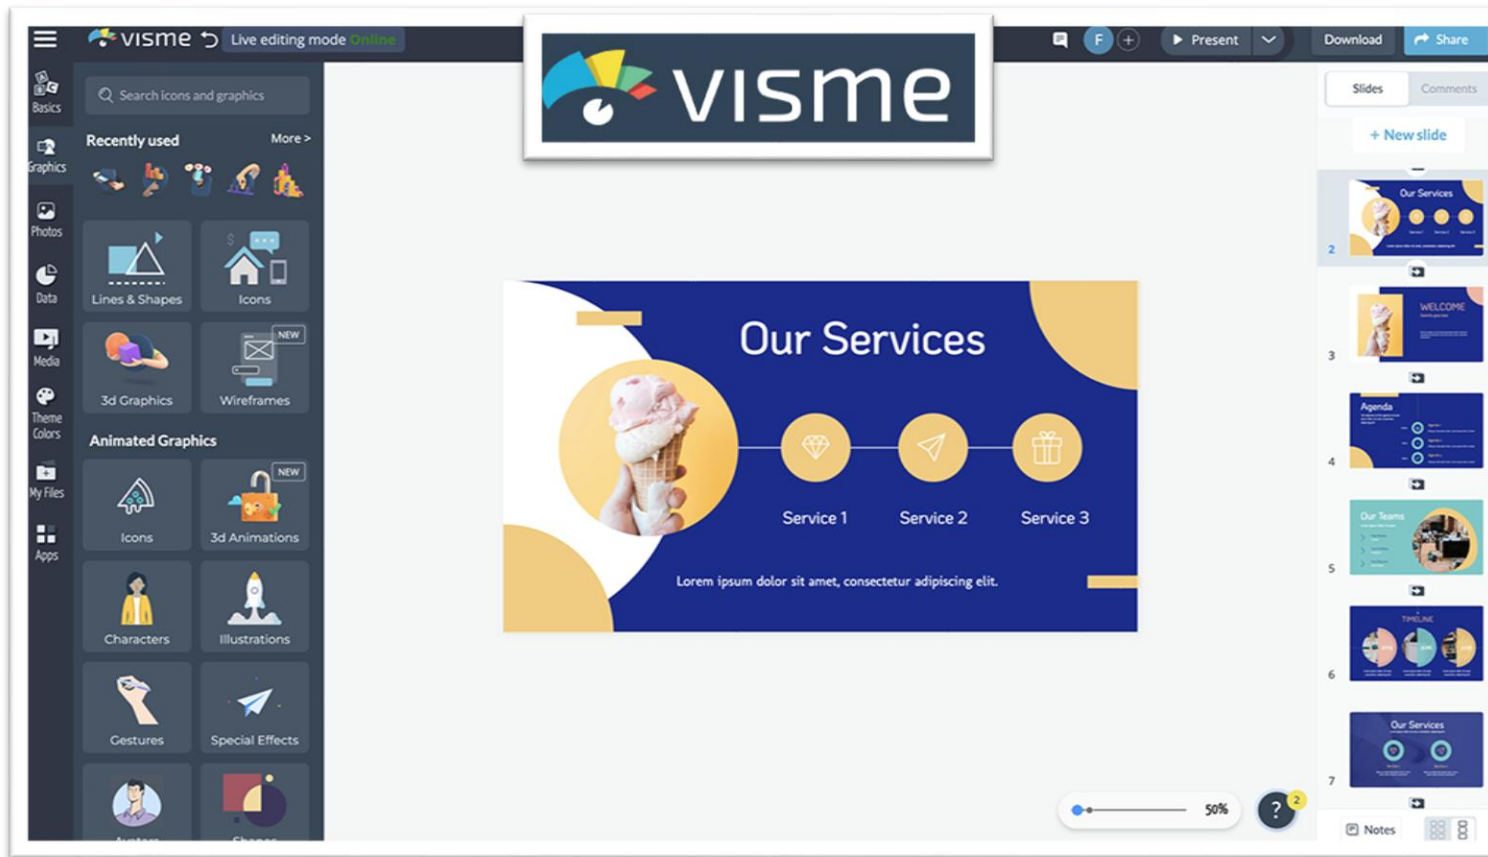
visme Live editing mode Online

visme

F Present Download Share

Basics
Graphics
Photos
Data
Media
Theme Colors
My Files
Apps

Search icons and graphics

Recently used More >

Lines & Shapes
Icons
3d Graphics
NEW
Wireframes

Animated Graphics

Icons
NEW
3d Animations
Characters
Illustrations
Gestures
Special Effects
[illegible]
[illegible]

Our Services

Service 1 Service 2 Service 3

Lorem ipsum dolor sit amet, consectetur adipiscing elit.

Slides Comments

+ New slide

2 Our Services
3 WELCOME
4 Agenda
5 Our Teams
6 TIMELINE
7 Our Services

50%

?

2

Notes